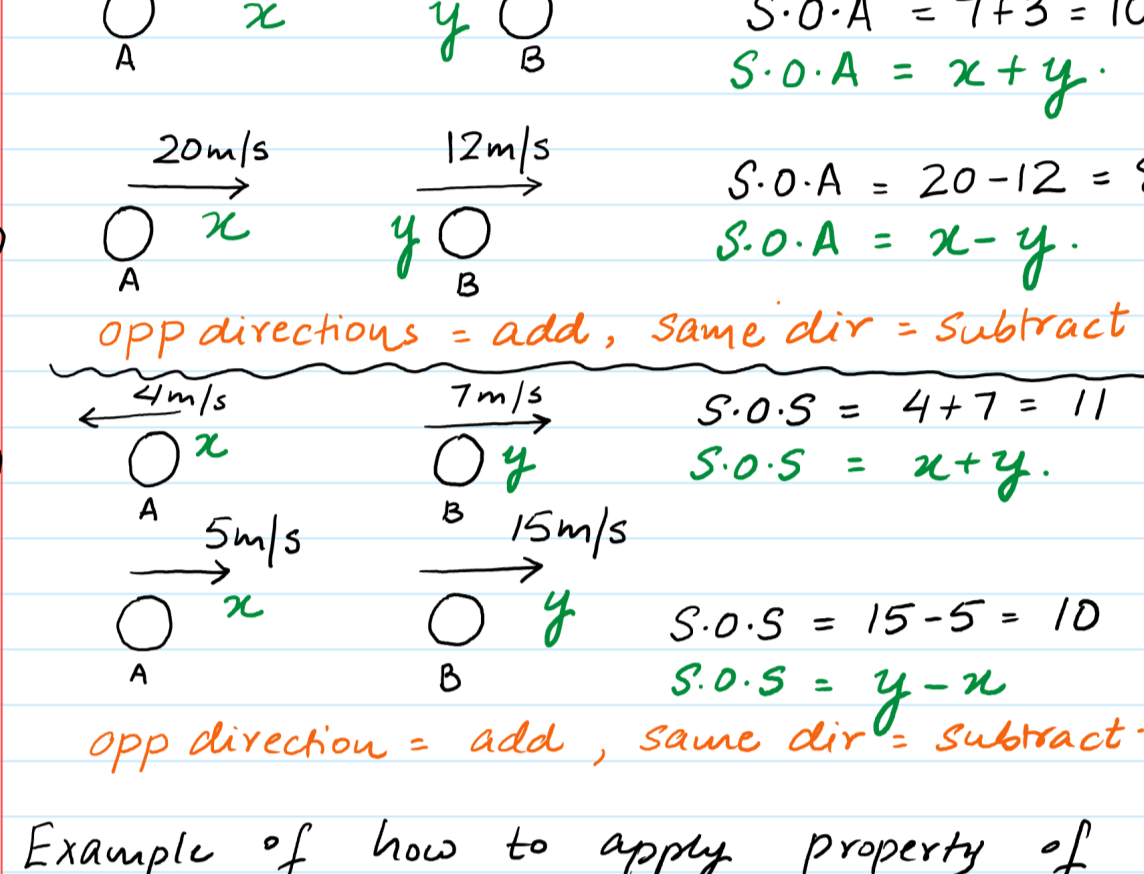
A $x$ $y$ B

S.O.A = 7+3 = 1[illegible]
S.O.A = $x+y$.

20m/s 12m/s
A $x$ $y$ B

S.O.A = 20−12 = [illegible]
S.O.A = $x-y$.

opp directions = add, same dir = subtract

4m/s 7m/s
A $x$ B $y$

S.O.S = 4+7 = 11
S.O.S = $x+y$.

5m/s 15m/s
A $x$ B $y$

S.O.S = 15−5 = 10
S.O.S = $y-x$

opp direction = add, same dir = subtract

Example of how to apply property of